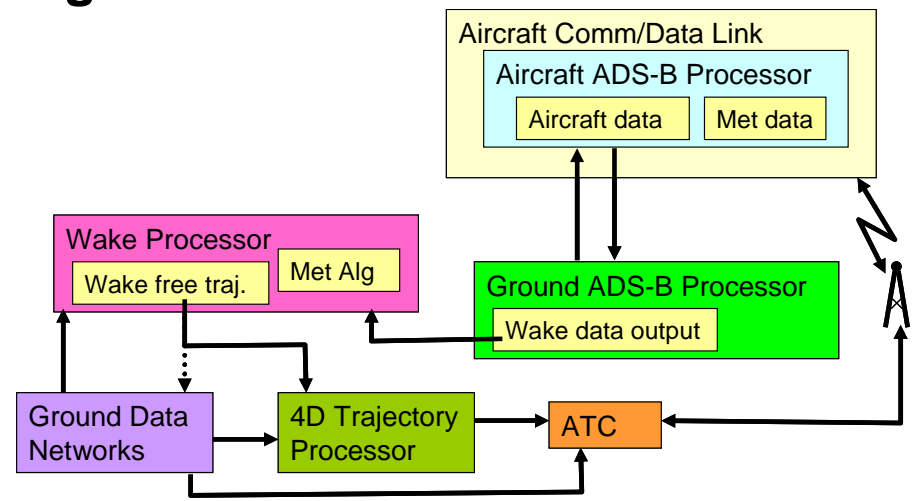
Aircraft Comm/Data Link

Aircraft ADS-B Processor

Aircraft data

Met data

Wake Processor

Wake free traj.

Met Alg

Ground ADS-B Processor

Wake data output

Ground Data Networks

4D Trajectory Processor

ATC